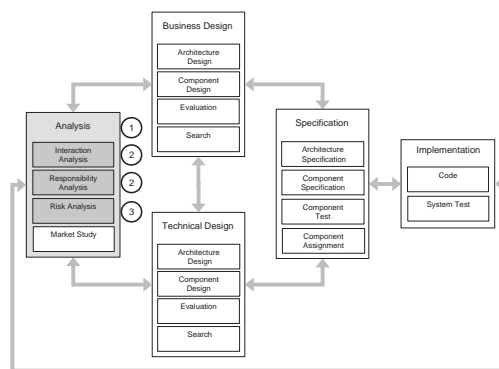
Business Design

Architecture Design

Component Design

Evaluation

Search

Analysis

1

Interaction Analysis

2

Responsibility Analysis

2

Risk Analysis

3

Market Study

Specification

Architecture Specification

Component Specification

Component Test

Component Assignment

Implementation

Code

System Test

Technical Design

Architecture Design

Component Design

Evaluation

Search